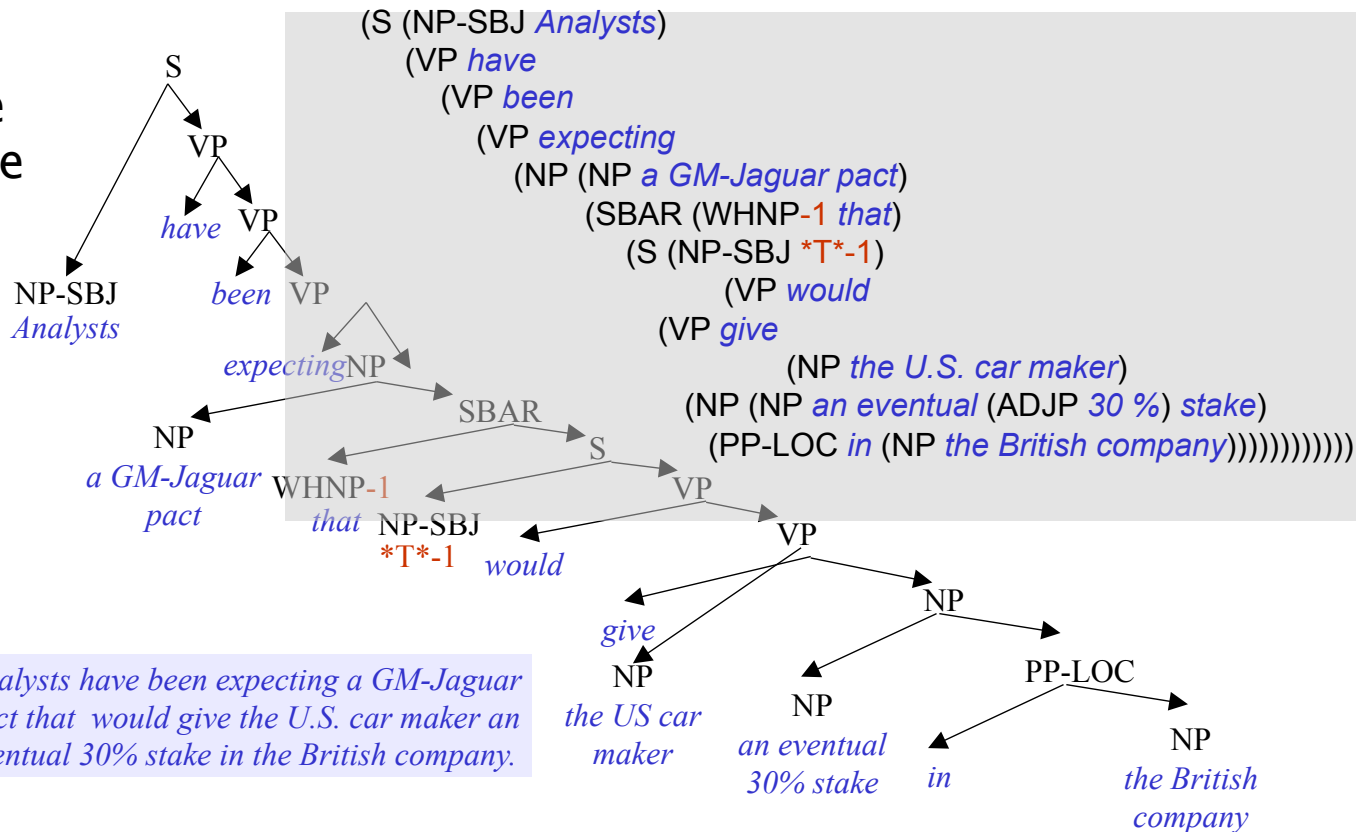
e
e

(S (NP-SBJ *Analysts*)
(VP *have*
(VP *been*
(VP *expecting*
(NP (NP *a GM-Jaguar pact*)
(SBAR (WHNP-1 *that*)
(S (NP-SBJ *T*-1)
(VP *would*
(VP *give*
(NP *the U.S. car maker*)
(NP (NP *an eventual* (ADJP *30 %*) *stake*)
(PP-LOC *in* (NP *the British company*))))))))))))

S
VP
have
VP
NP-SBJ
Analysts
been
VP
expecting
NP
NP
a GM-Jaguar pact
SBAR
WHNP-1
that
S
NP-SBJ
*T*-1
VP
would
VP
give
NP
the US car maker
NP
NP
an eventual 30% stake
PP-LOC
in
NP
the British company

alysts have been expecting a GM-Jaguar ct that would give the U.S. car maker an entual 30% stake in the British company.